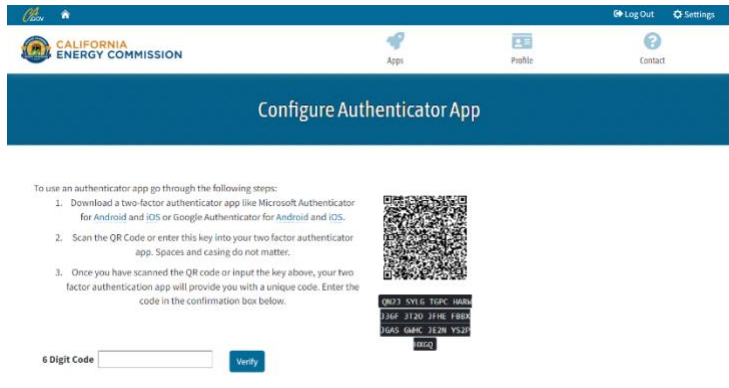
CA.GOV

Log Out

Settings

CALIFORNIA ENERGY COMMISSION

Apps

Profile

Contact

Configure Authenticator App

To use an authenticator app go through the following steps:

1. Download a two-factor authenticator app like Microsoft Authenticator for Android and iOS or Google Authenticator for Android and iOS.

2. Scan the QR Code or enter this key into your two factor authenticator app. Spaces and casing do not matter.

3. Once you have scanned the QR code or input the key above, your two factor authentication app will provide you with a unique code. Enter the code in the confirmation box below.

QN23 SYLG TGPC HARW
J36F 3T2O JFHE FBBX
JGAS GWHC JE2N YS2P
BDGQ

6 Digit Code

Verify